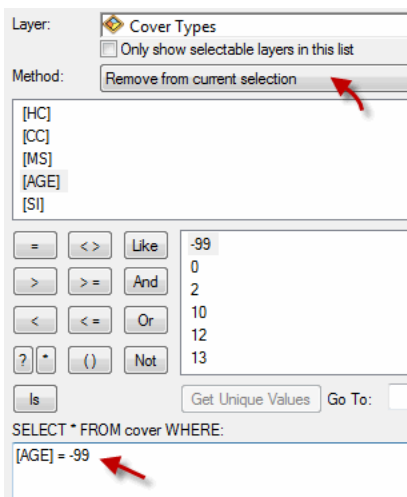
Layer: Cover Types
Only show selectable layers in this list
Method: Remove from current selection

[HC]
[CC]
[MS]
[AGE]
[SI]

=
< >
Like
>
> =
And
<
< =
Or
?
*
( )
Not
Is

-99
0
2
10
12
13

Get Unique Values
Go To:

SELECT * FROM cover WHERE:
[AGE] = -99